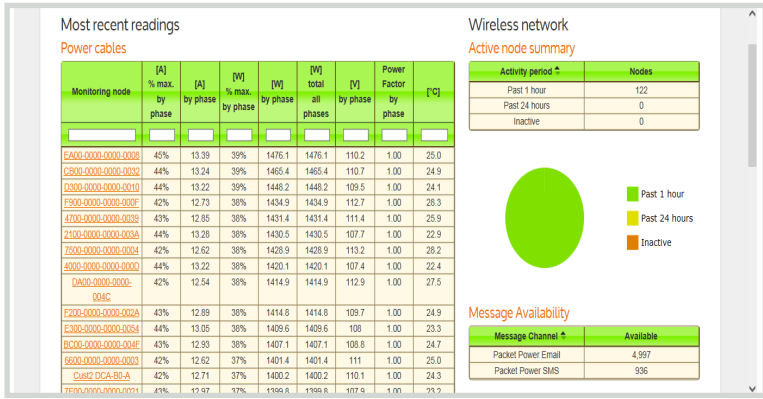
Most recent readings

Power cables

| Monitoring node | [A] % max. by phase | [A] by phase | [W] % max. by phase | [W] by phase | [W] total all phases | [V] by phase | Power Factor by phase | [°C] |
|---|---|---|---|---|---|---|---|---|
| EA00-0000-0000-0008 | 45% | 13.39 | 39% | 1476.1 | 1476.1 | 110.2 | 1.00 | 25.0 |
| C800-0000-0000-0032 | 44% | 13.24 | 39% | 1465.4 | 1465.4 | 110.7 | 1.00 | 24.9 |
| D300-0000-0000-0010 | 44% | 13.22 | 39% | 1448.2 | 1448.2 | 109.5 | 1.00 | 24.1 |
| F900-0000-0000-000F | 42% | 12.73 | 38% | 1434.9 | 1434.9 | 112.7 | 1.00 | 28.3 |
| 4700-0000-0000-0039 | 43% | 12.85 | 38% | 1431.4 | 1431.4 | 111.4 | 1.00 | 25.9 |
| 2100-0000-0000-003A | 44% | 13.28 | 38% | 1430.5 | 1430.5 | 107.7 | 1.00 | 22.9 |
| 7500-0000-0000-0004 | 42% | 12.62 | 38% | 1428.9 | 1428.9 | 113.2 | 1.00 | 28.2 |
| 4000-0000-0000-000D | 44% | 13.22 | 38% | 1420.1 | 1420.1 | 107.4 | 1.00 | 22.4 |
| DA00-0000-0000-004C | 42% | 12.54 | 38% | 1414.9 | 1414.9 | 112.9 | 1.00 | 27.5 |
| F200-0000-0000-002A | 43% | 12.89 | 38% | 1414.8 | 1414.8 | 109.7 | 1.00 | 24.9 |
| E300-0000-0000-0054 | 44% | 13.05 | 38% | 1409.6 | 1409.6 | 108 | 1.00 | 23.3 |
| BC00-0000-0000-004F | 43% | 12.93 | 38% | 1407.1 | 1407.1 | 108.8 | 1.00 | 24.7 |
| 6600-0000-0000-0003 | 42% | 12.62 | 37% | 1401.4 | 1401.4 | 111 | 1.00 | 25.0 |
| Cust2 DCA-B0-A | 42% | 12.71 | 37% | 1400.2 | 1400.2 | 110.1 | 1.00 | 24.3 |
| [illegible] | 43% | 12.97 | 37% | 1399.8 | 1399.8 | 107.9 | 1.00 | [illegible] |

Wireless network

Active node summary

| Activity period | Nodes |
|---|---|
| Past 1 hour | 122 |
| Past 24 hours | 0 |
| Inactive | 0 |

Past 1 hour
Past 24 hours
Inactive

Message Availability

| Message Channel | Available |
|---|---|
| Packet Power Email | 4,997 |
| Packet Power SMS | 936 |